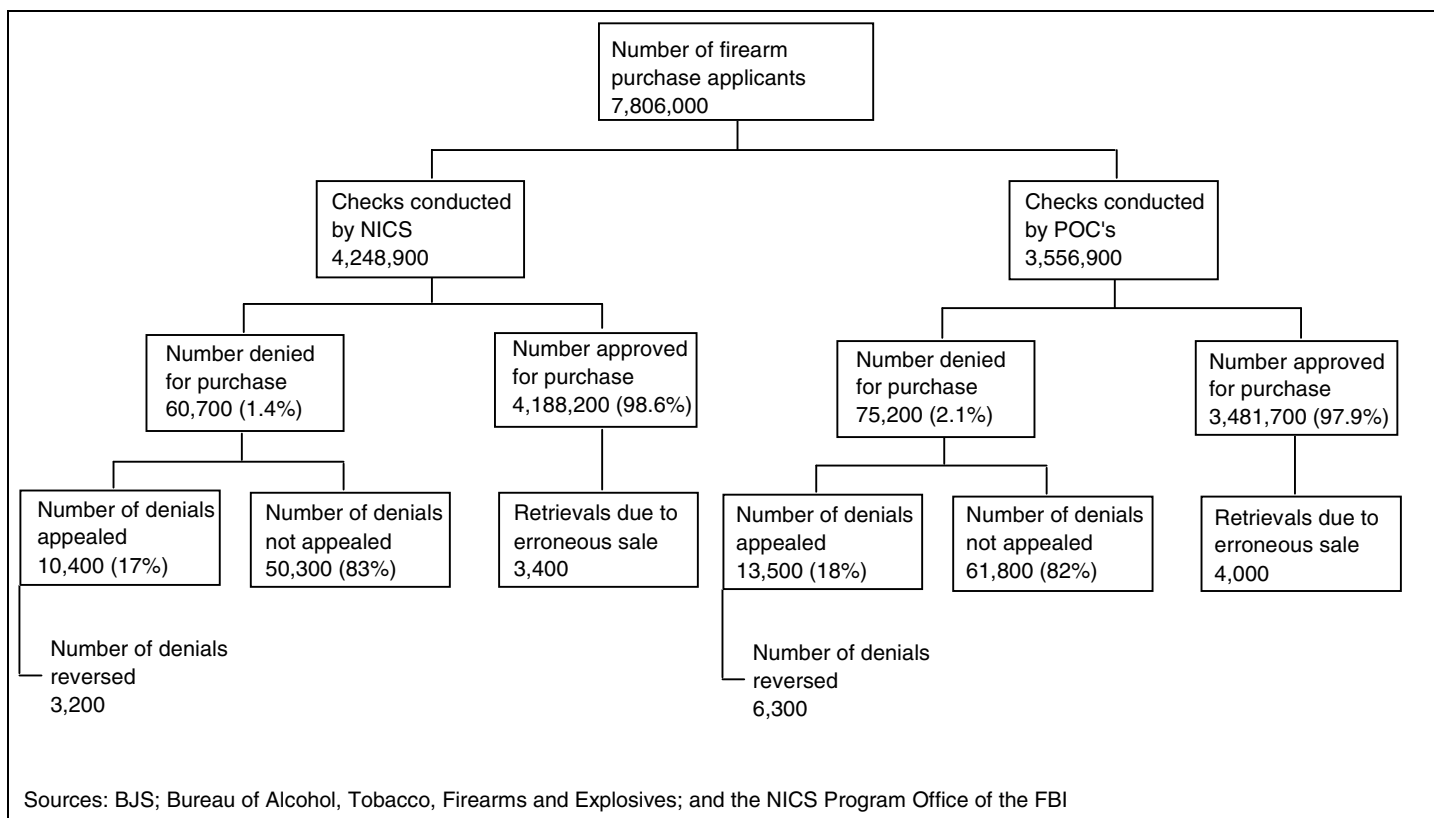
Number of firearm purchase applicants
7,806,000

Checks conducted by NICS
4,248,900

Checks conducted by POC's
3,556,900

Number denied for purchase
60,700 (1.4%)

Number approved for purchase
4,188,200 (98.6%)

Number denied for purchase
75,200 (2.1%)

Number approved for purchase
3,481,700 (97.9%)

Number of denials appealed
10,400 (17%)

Number of denials not appealed
50,300 (83%)

Retrievals due to erroneous sale
3,400

Number of denials appealed
13,500 (18%)

Number of denials not appealed
61,800 (82%)

Retrievals due to erroneous sale
4,000

Number of denials reversed
3,200

Number of denials reversed
6,300

Sources: BJS; Bureau of Alcohol, Tobacco, Firearms and Explosives; and the NICS Program Office of the FBI